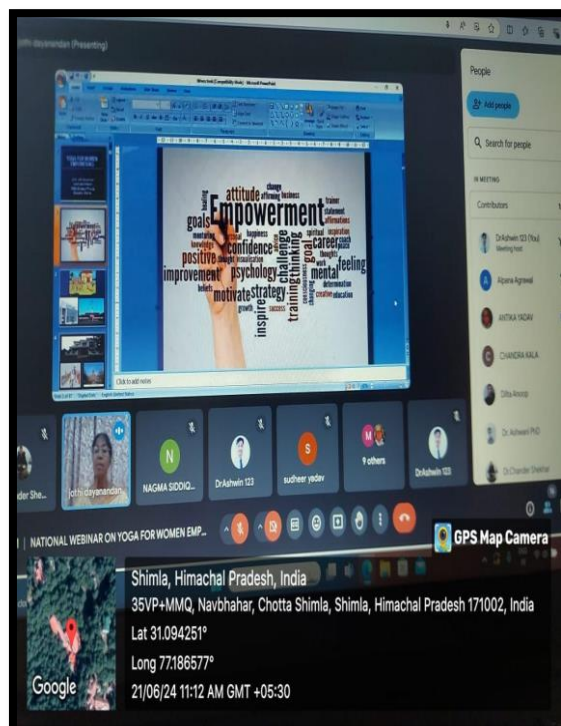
jothi dayanandan (Presenting)

Women.pptx [Compatibility Mode] - Microsoft PowerPoint

Empowerment attitude change goals confidence positive improvement psychology motivate strategy inspire training challenge thinking career mental feeling goal success growth spiritual inspiration trainer statement affirmations coach ideas thoughts work determination creative education

Click to add notes

People

Add people

Search for people

IN MEETING

Contributors

DrAshwin 123 (You) Meeting host

Alpana Agrawal

ANTIKA YADAV

CHANDRA KALA

Dr. Ashwani PhD

Dr.Chander Shekhar

nder She...

jothi dayanandan

NAGMA SIDDIQ...

DrAshwin 123

sudheer yadav

9 others

DrAshwin 123

NATIONAL WEBINAR ON YOGA FOR WOMEN EMP...

GPS Map Camera

Shimla, Himachal Pradesh, India

35VP+MMQ, Navbhahar, Chotta Shimla, Shimla, Himachal Pradesh 171002, India

Lat 31.094251°

Long 77.186577°

21/06/24 11:12 AM GMT +05:30

Google